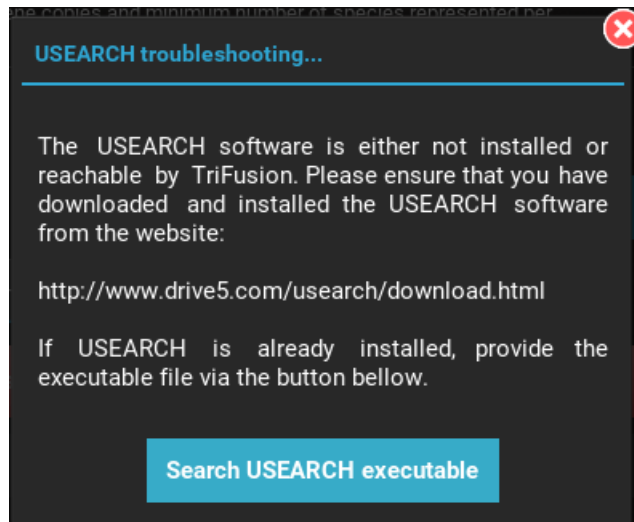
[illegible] copies and minimum number of species represented per

USEARCH troubleshooting...

The USEARCH software is either not installed or reachable by TriFusion. Please ensure that you have downloaded and installed the USEARCH software from the website:

http://www.drive5.com/usearch/download.html

If USEARCH is already installed, provide the executable file via the button bellow.

Search USEARCH executable